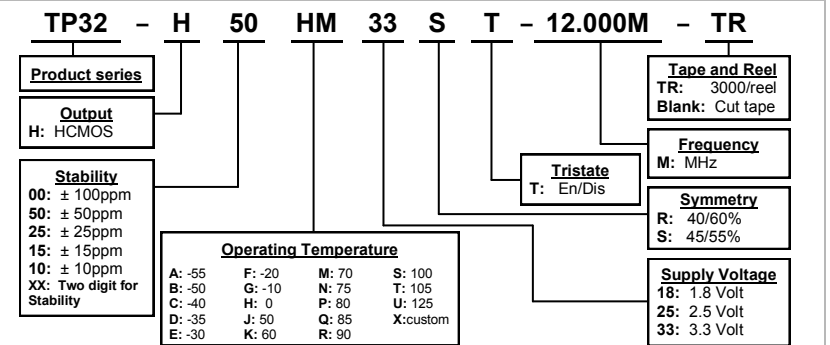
TP32 – H 50 HM 33 S T – 12.000M – TR

Product series

Output
H: HCMOS

Stability
00: ± 100ppm
50: ± 50ppm
25: ± 25ppm
15: ± 15ppm
10: ± 10ppm
XX: Two digit for Stability

Operating Temperature

| | | | |
|---|---|---|---|
| A: -55 | F: -20 | M: 70 | S: 100 |
| B: -50 | G: -10 | N: 75 | T: 105 |
| C: -40 | H: 0 | P: 80 | U: 125 |
| D: -35 | J: 50 | Q: 85 | X:custom |
| E: -30 | K: 60 | R: 90 | |

Tristate
T: En/Dis

Tape and Reel
TR: 3000/reel
Blank: Cut tape

Frequency
M: MHz

Symmetry
R: 40/60%
S: 45/55%

Supply Voltage
18: 1.8 Volt
25: 2.5 Volt
33: 3.3 Volt